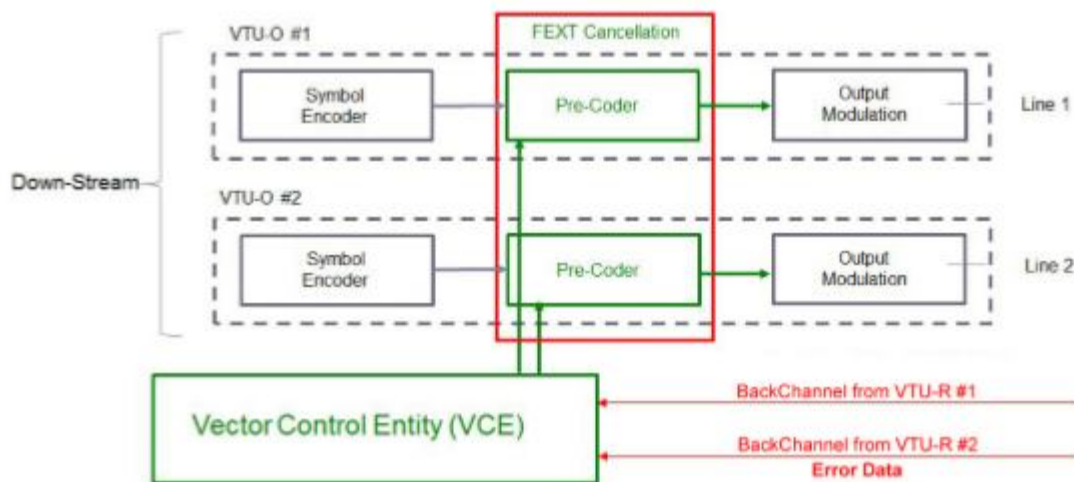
VTU-O #1

FEXT Cancellation

Symbol Encoder

Pre-Coder

Output Modulation

Line 1

Down-Stream

VTU-O #2

Symbol Encoder

Pre-Coder

Output Modulation

Line 2

Vector Control Entity (VCE)

BackChannel from VTU-R #1

BackChannel from VTU-R #2

Error Data